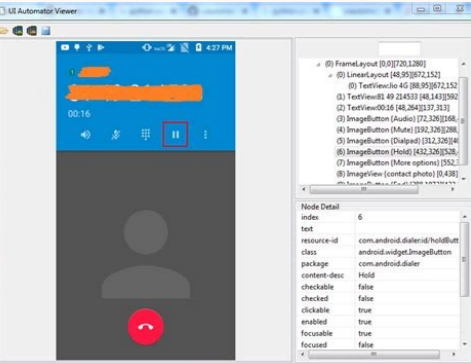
UI Automator Viewer

4:27 PM

00:16

(0) FrameLayout [0,0][720,1280]
(0) LinearLayout [48,95][672,152]
(0) TextView:Jio 4G [88,95][672,152
(1) TextView:81 49 214533 [48,143][592
(2) TextView:00:16 [48,264][137,313]
(3) ImageButton (Audio) [72,326][168,
(4) ImageButton (Mute) [192,326][288,
(5) ImageButton (Dialpad) [312,326][4
(6) ImageButton (Hold) [432,326][528,
(7) ImageButton (More options) [552,3
(8) ImageView (contact photo) [0,438]
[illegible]

Node Detail

| | |
|---|---|
| index | 6 |
| text | |
| resource-id | com.android.dialer:id/holdButt |
| class | android.widget.ImageButton |
| package | com.android.dialer |
| content-desc | Hold |
| checkable | false |
| checked | false |
| clickable | true |
| enabled | true |
| focusable | true |
| focused | false |